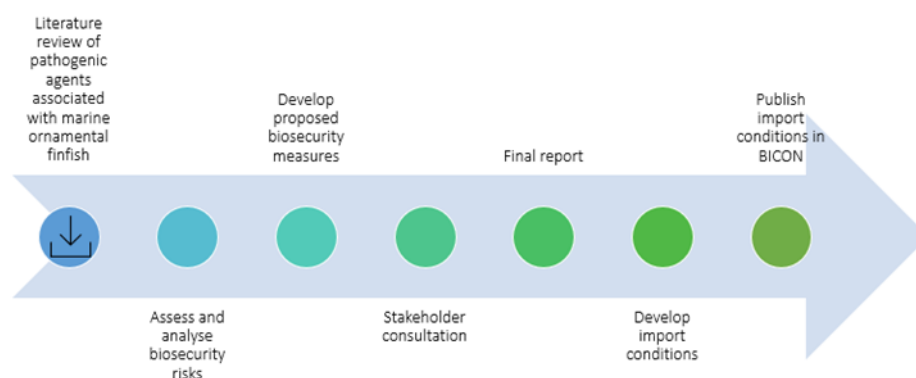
Literature review of pathogenic agents associated with marine ornamental finfish

Develop proposed biosecurity measures

Final report

Publish import conditions in BICON

Assess and analyse biosecurity risks

Stakeholder consultation

Develop import conditions